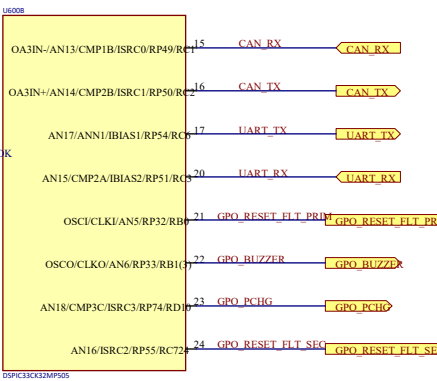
U600B

OA3IN-/AN13/CMP1B/ISRC0/RP49/RC1 15 CAN_RX CAN_RX

OA3IN+/AN14/CMP2B/ISRC1/RP50/RC2 16 CAN_TX CAN_TX

AN17/ANN1/IBIAS1/RP54/RC6 17 UART_TX UART_TX

OK

AN15/CMP2A/IBIAS2/RP51/RC3 20 UART_RX UART_RX

OSCI/CLKI/AN5/RP32/RB0 21 GPO_RESET_FLT_PRIM GPO_RESET_FLT_PR

OSCO/CLKO/AN6/RP33/RB1(3) 22 GPO_BUZZER GPO_BUZZER

AN18/CMP3C/ISRC3/RP74/RD10 23 GPO_PCHG GPO_PCHG

AN16/ISRC2/RP55/RC7 24 GPO_RESET_FLT_SEC GPO_RESET_FLT_SE

DSPIC33CK32MP505